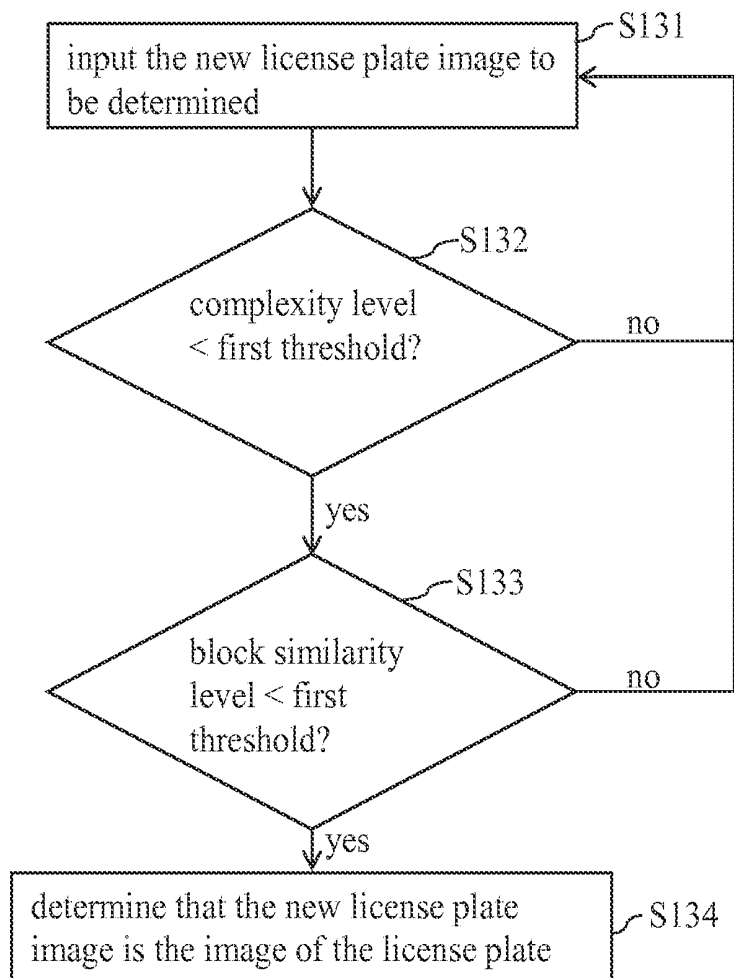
S131
input the new license plate image to be determined

S132
complexity level < first threshold?

no

yes

S133
block similarity level < first threshold?

no

yes

determine that the new license plate image is the image of the license plate

S134